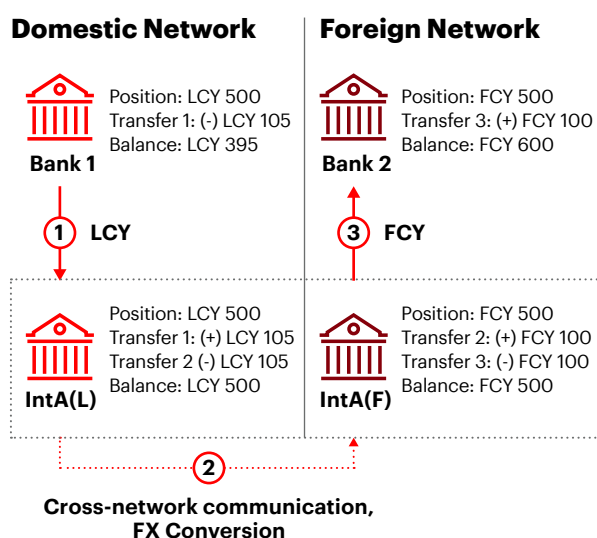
Domestic Network

Foreign Network

Position: LCY 500
Transfer 1: (-) LCY 105
Balance: LCY 395

Bank 1

Position: FCY 500
Transfer 3: (+) FCY 100
Balance: FCY 600

Bank 2

1 LCY

3 FCY

Position: LCY 500
Transfer 1: (+) LCY 105
Transfer 2 (-) LCY 105
Balance: LCY 500

IntA(L)

Position: FCY 500
Transfer 2: (+) FCY 100
Transfer 3: (-) FCY 100
Balance: FCY 500

IntA(F)

2

Cross-network communication, FX Conversion